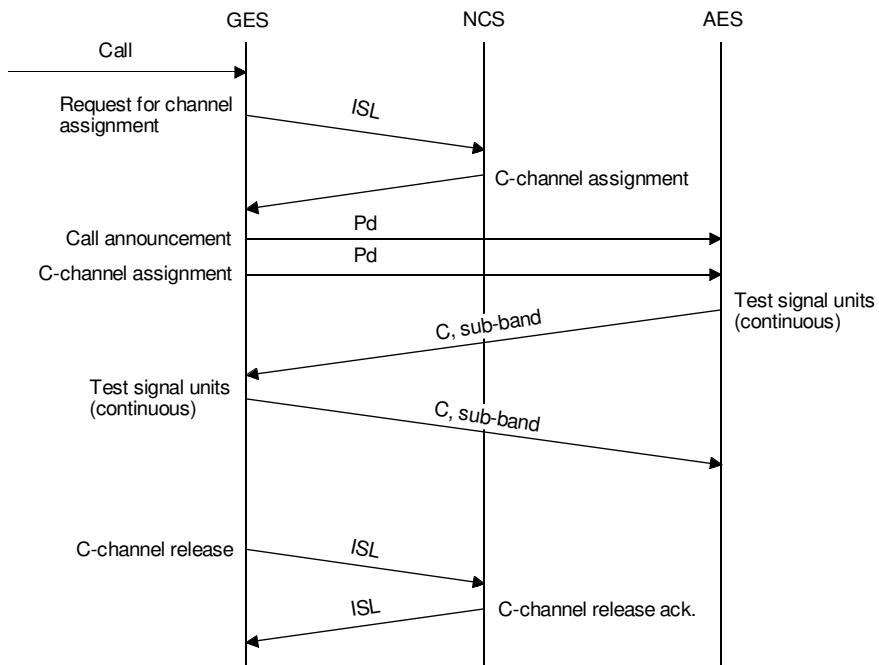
GES NCS AES

Call

Request for channel assignment

ISL

C-channel assignment

Pd

Call announcement

Pd

C-channel assignment

Test signal units (continuous)

C, sub-band

Test signal units (continuous)

C, sub-band

C-channel release

ISL

ISL

C-channel release ack.